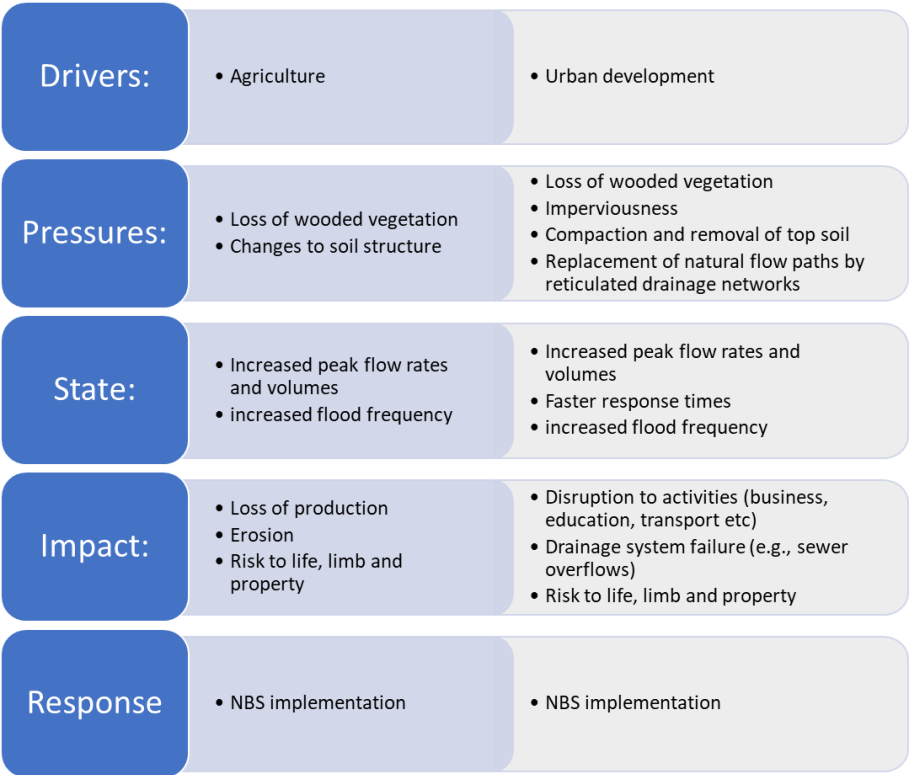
Drivers:

• Agriculture

• Urban development

Pressures:

• Loss of wooded vegetation
• Changes to soil structure

• Loss of wooded vegetation
• Imperviousness
• Compaction and removal of top soil
• Replacement of natural flow paths by reticulated drainage networks

State:

• Increased peak flow rates and volumes
• increased flood frequency

• Increased peak flow rates and volumes
• Faster response times
• increased flood frequency

Impact:

• Loss of production
• Erosion
• Risk to life, limb and property

• Disruption to activities (business, education, transport etc)
• Drainage system failure (e.g., sewer overflows)
• Risk to life, limb and property

Response

• NBS implementation

• NBS implementation